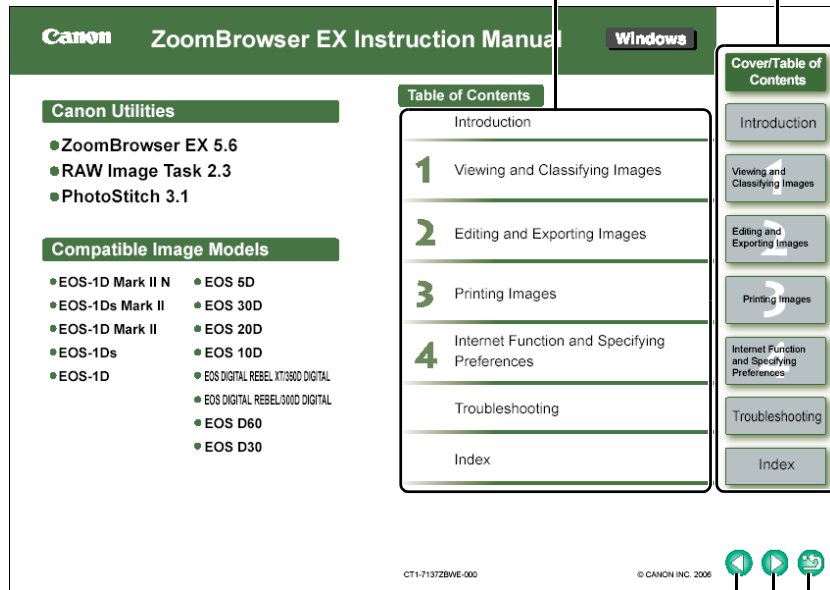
Canon ZoomBrowser EX Instruction Manual Windows

Canon Utilities

ZoomBrowser EX 5.6
RAW Image Task 2.3
PhotoStitch 3.1

Compatible Image Models

EOS-1D Mark II N
EOS-1Ds Mark II
EOS-1D Mark II
EOS-1Ds
EOS-1D

EOS 5D
EOS 30D
EOS 20D
EOS 10D
EOS DIGITAL REBEL XTi/350D DIGITAL
EOS DIGITAL REBEL/300D DIGITAL
EOS D60
EOS D30

Table of Contents

Introduction
1 Viewing and Classifying Images
2 Editing and Exporting Images
3 Printing Images
4 Internet Function and Specifying Preferences
Troubleshooting
Index

Cover/Table of Contents
Introduction
Viewing and Classifying Images 1
Editing and Exporting Images 2
Printing Images 3
Internet Function and Specifying Preferences 4
Troubleshooting
Index

CT1-7137ZBWE-000
© CANON INC. 2006